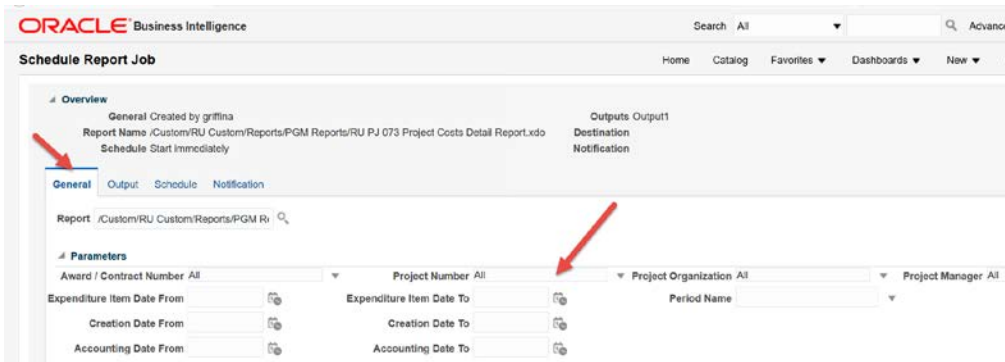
ORACLE Business Intelligence

Search All

Advanc

Schedule Report Job

Home Catalog Favorites ▼ Dashboards ▼ New ▼

Overview

General Created by griffina

Report Name /Custom/RU Custom/Reports/PGM Reports/RU PJ 073 Project Costs Detail Report.xdo

Schedule Start immediately

Outputs Output1

Destination

Notification

General Output Schedule Notification

Report /Custom/RU Custom/Reports/PGM R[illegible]

Parameters

Award / Contract Number All

Project Number All

Project Organization All

Project Manager All

Expenditure Item Date From

Expenditure Item Date To

Period Name

Creation Date From

Creation Date To

Accounting Date From

Accounting Date To